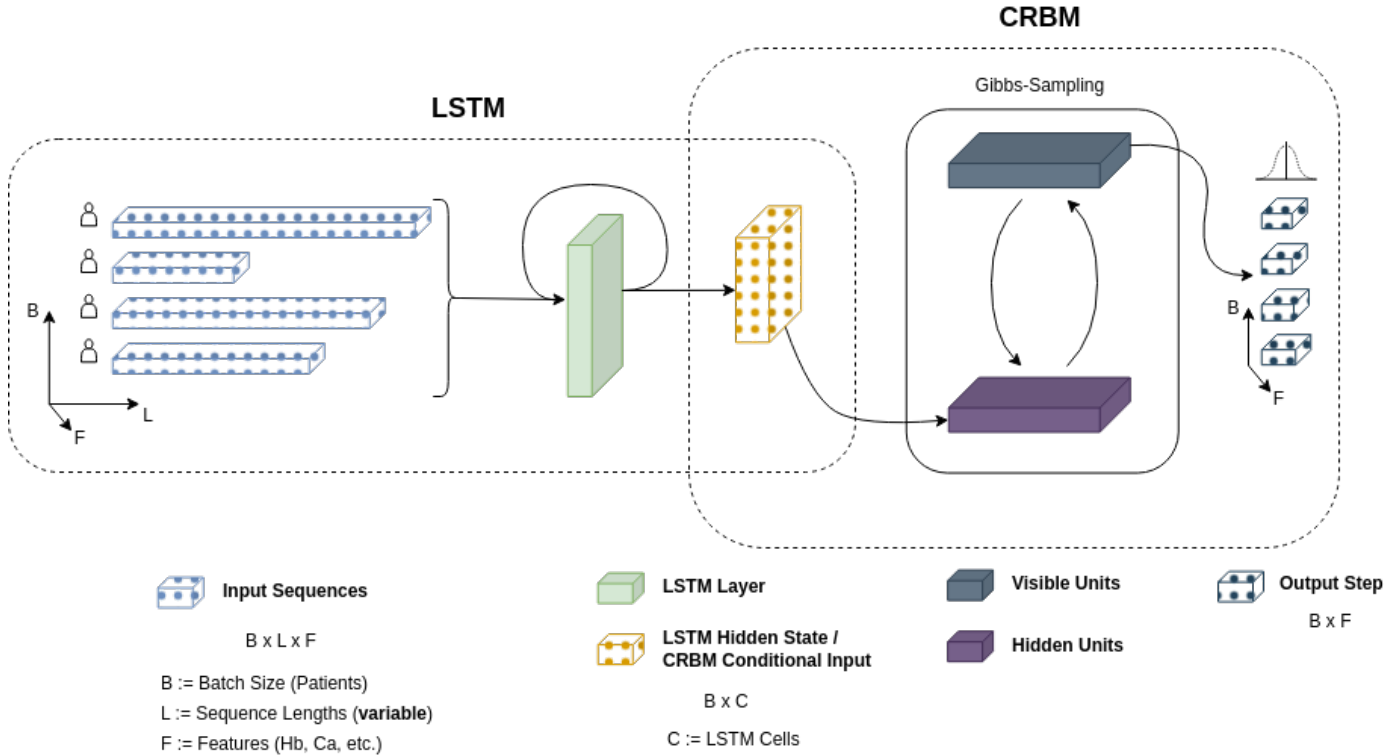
CRBM

Gibbs-Sampling

LSTM

B

L

F

B

F

Input Sequences

B x L x F

B := Batch Size (Patients)

L := Sequence Lengths (**variable**)

F := Features (Hb, Ca, etc.)

LSTM Layer

LSTM Hidden State / CRBM Conditional Input

B x C

C := LSTM Cells

Visible Units

Hidden Units

Output Step

B x F